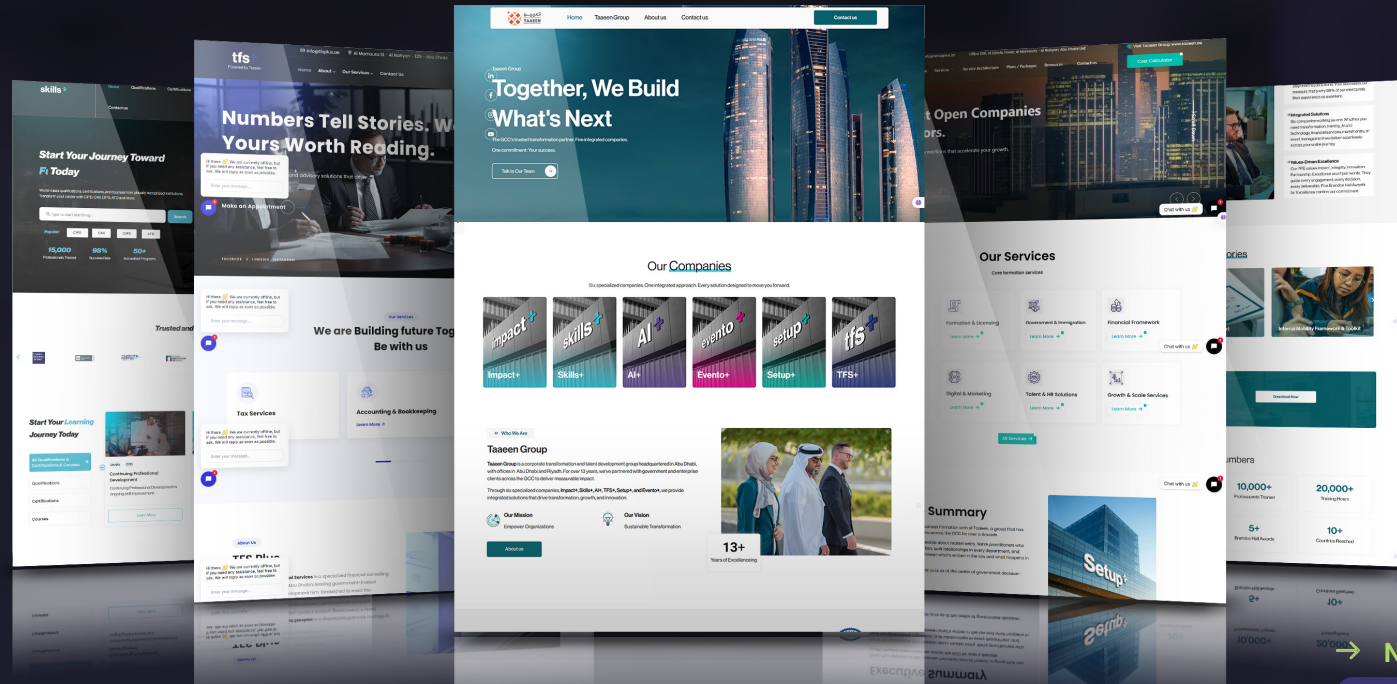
TAAEEN
Home Taaeen Group About us Contact us
Contact us

Taaeen Group
Together, We Build What's Next
The GCC's trusted transformation partner. Five integrated companies.
One commitment: Your success.
Talk to Our Team

Our Companies
Six specialized companies. One integrated approach. Every solution designed to move you forward.
Impact+ Skills+ AI+ Evento+ Setup+ TFS+

Who We Are
Taaeen Group
Taaeen Group is a corporate transformation and talent development group headquartered in Abu Dhabi, with offices in Abu Dhabi and Riyadh. For over 13 years, we've partnered with government and enterprise clients across the GCC to deliver measurable impact.
Through six specialized companies, Impact+, Skills+, AI+, TFS+, Setup+, and Evento+, we provide integrated solutions that drive transformation, growth, and innovation.
Our Mission
Empower Organizations
Our Vision
Sustainable Transformation
About us
13+
Years of Excellence

tfs
Numbers Tell Stories. W Yours Worth Reading.
Hi there 👋 We are currently offline, but if you need any assistance, feel free to ask. We will reply as soon as possible.
Enter your message...
Make an Appointment
Our Services
We are Building future Tog Be with us
Tax Services
Accounting & Bookkeeping
Learn More
About Us
TFS Plus

skills+
Home Qualifications Certifications Contact us
Start Your Journey Toward Fi Today
Search
15,000 98% 50+
Trusted and
Start Your Learning Journey Today
All Qualifications & Certifications & Courses
Qualifications
Certifications
Courses
Continuing Professional Development
Learn More

Start Open Companies
Our Services
Core formation services
Formation & Licensing
Government & Immigration
Financial Framework
Digital & Marketing
Talent & HR Solutions
Growth & Scale Services
Learn More
All Services
Chat with us 👋
Summary
Setup+

Integrated Solutions
Value-Driven Excellence
Download Now
umbers
10,000+
Professionals Trained
20,000+
Training Hours
5+
Brandon Hall Awards
10+
Countries Reached